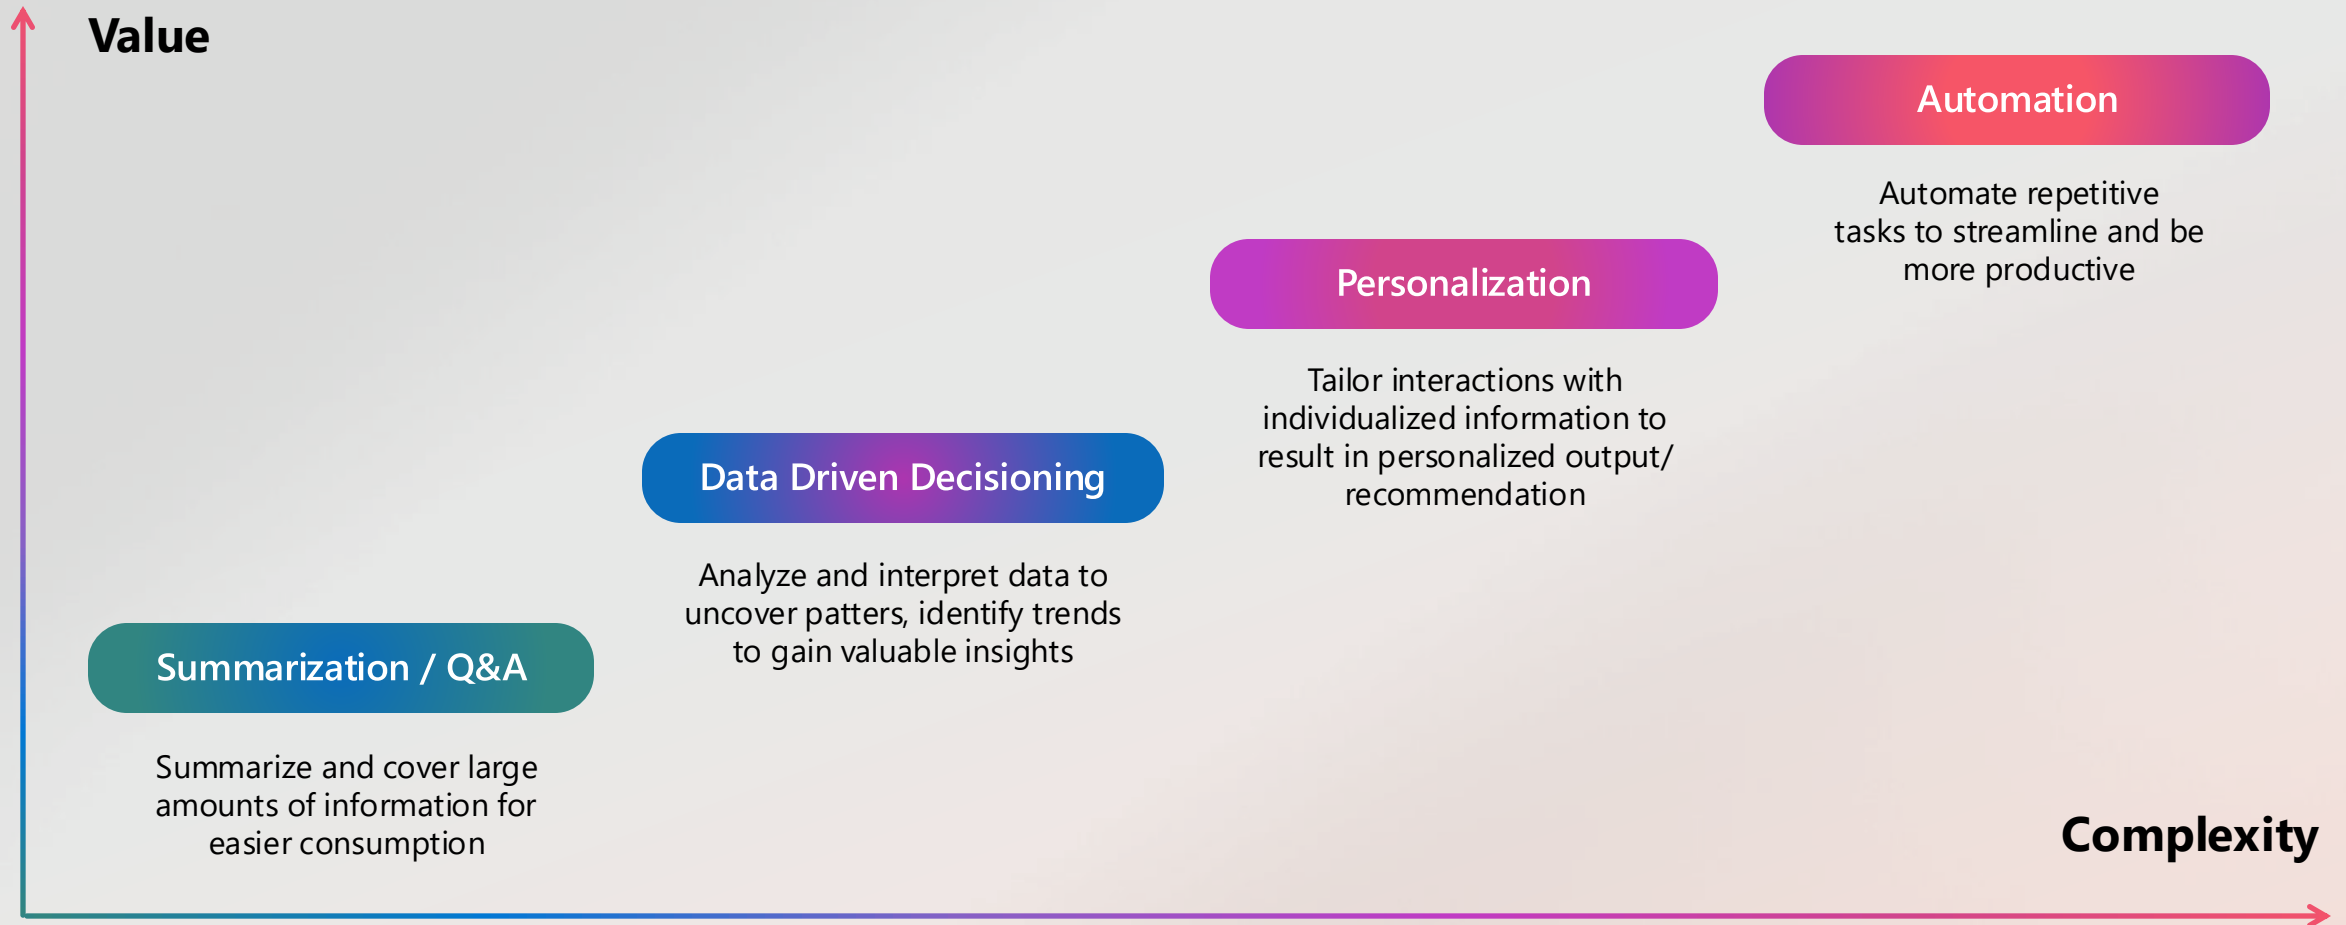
Value

Automation

Automate repetitive tasks to streamline and be more productive

Personalization

Tailor interactions with individualized information to result in personalized output/ recommendation

Data Driven Decisioning

Analyze and interpret data to uncover patters, identify trends to gain valuable insights

Summarization / Q&A

Summarize and cover large amounts of information for easier consumption

Complexity